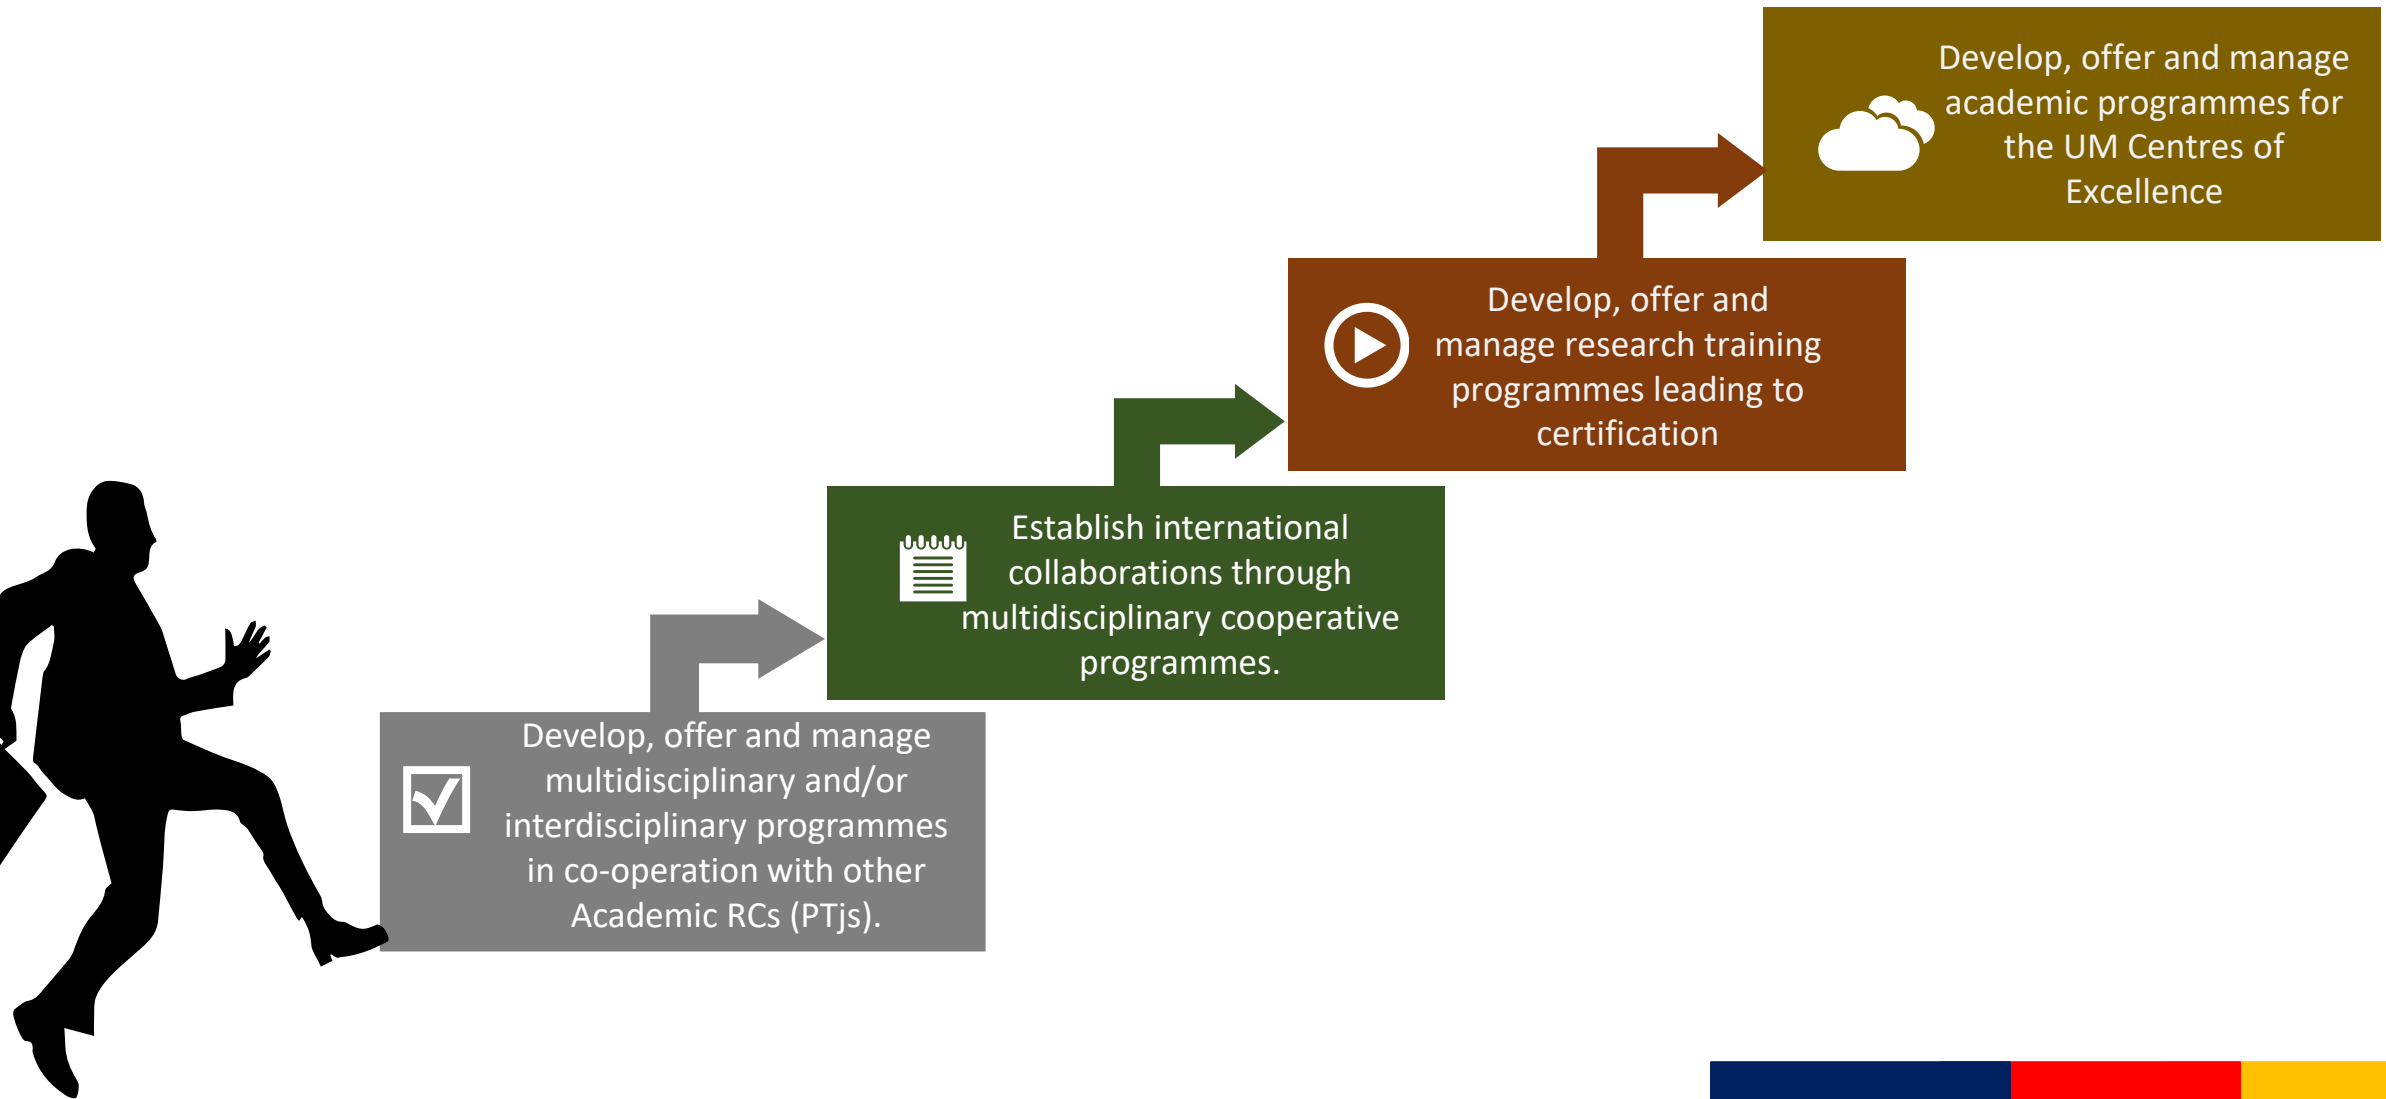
Develop, offer and manage multidisciplinary and/or interdisciplinary programmes in co-operation with other Academic RCs (PTJs).

Establish international collaborations through multidisciplinary cooperative programmes.

Develop, offer and manage research training programmes leading to certification

Develop, offer and manage academic programmes for the UM Centres of Excellence